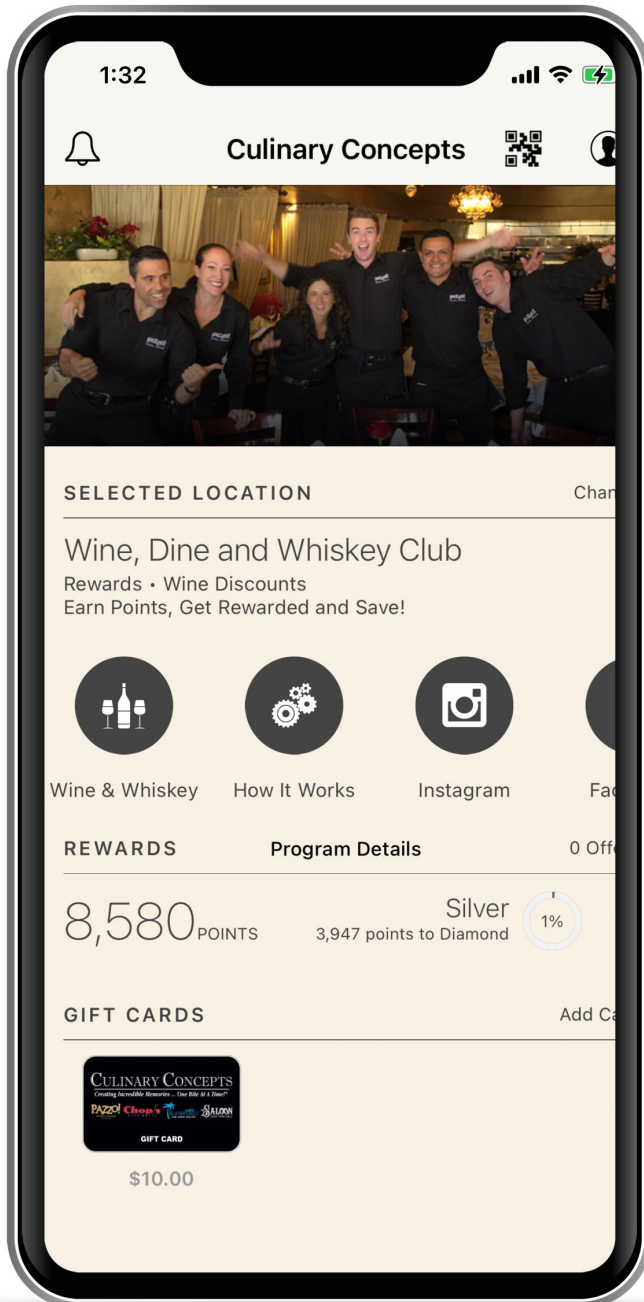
1:32

Culinary Concepts

SELECTED LOCATION

Chan

Wine, Dine and Whiskey Club

Rewards • Wine Discounts

Earn Points, Get Rewarded and Save!

Wine & Whiskey

How It Works

Instagram

Fa

REWARDS

Program Details

0 Off

8,580 POINTS

Silver

3,947 points to Diamond

1%

GIFT CARDS

Add C

CULINARY CONCEPTS

Creating Incredible Memories... One Bite At A Time!

PAZZO! Chop's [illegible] SALOON

GIFT CARD

$10.00